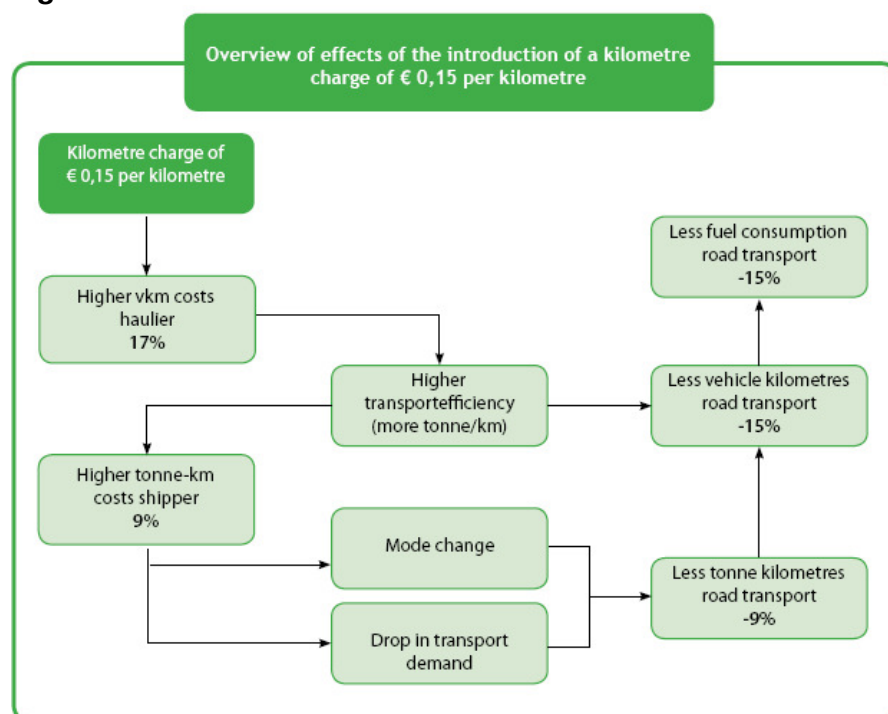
Overview of effects of the introduction of a kilometre charge of € 0,15 per kilometre

Kilometre charge of € 0,15 per kilometre

Higher vkm costs haulier
17%

Higher transportefficiency (more tonne/km)

Higher tonne-km costs shipper
9%

Mode change

Drop in transport demand

Less fuel consumption road transport
-15%

Less vehicle kilometres road transport
-15%

Less tonne kilometres road transport
-9%